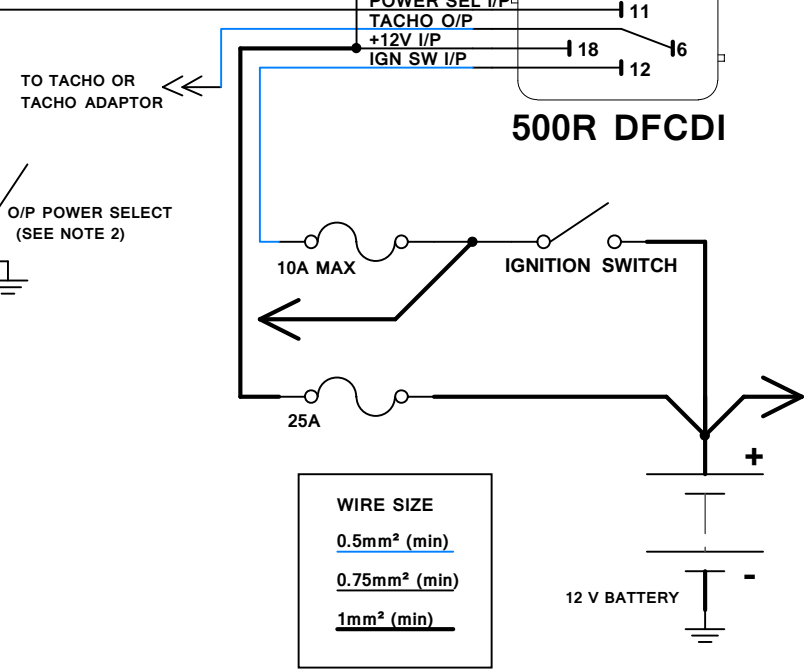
POWER SEL I/P
11
TACHO O/P
6
+12V I/P
18
IGN SW I/P
12
TO TACHO OR TACHO ADAPTOR
500R DFCDI
O/P POWER SELECT (SEE NOTE 2)
10A MAX
IGNITION SWITCH
25A
+
WIRE SIZE
0.5mm² (min)
0.75mm² (min)
1mm² (min)
-
12 V BATTERY